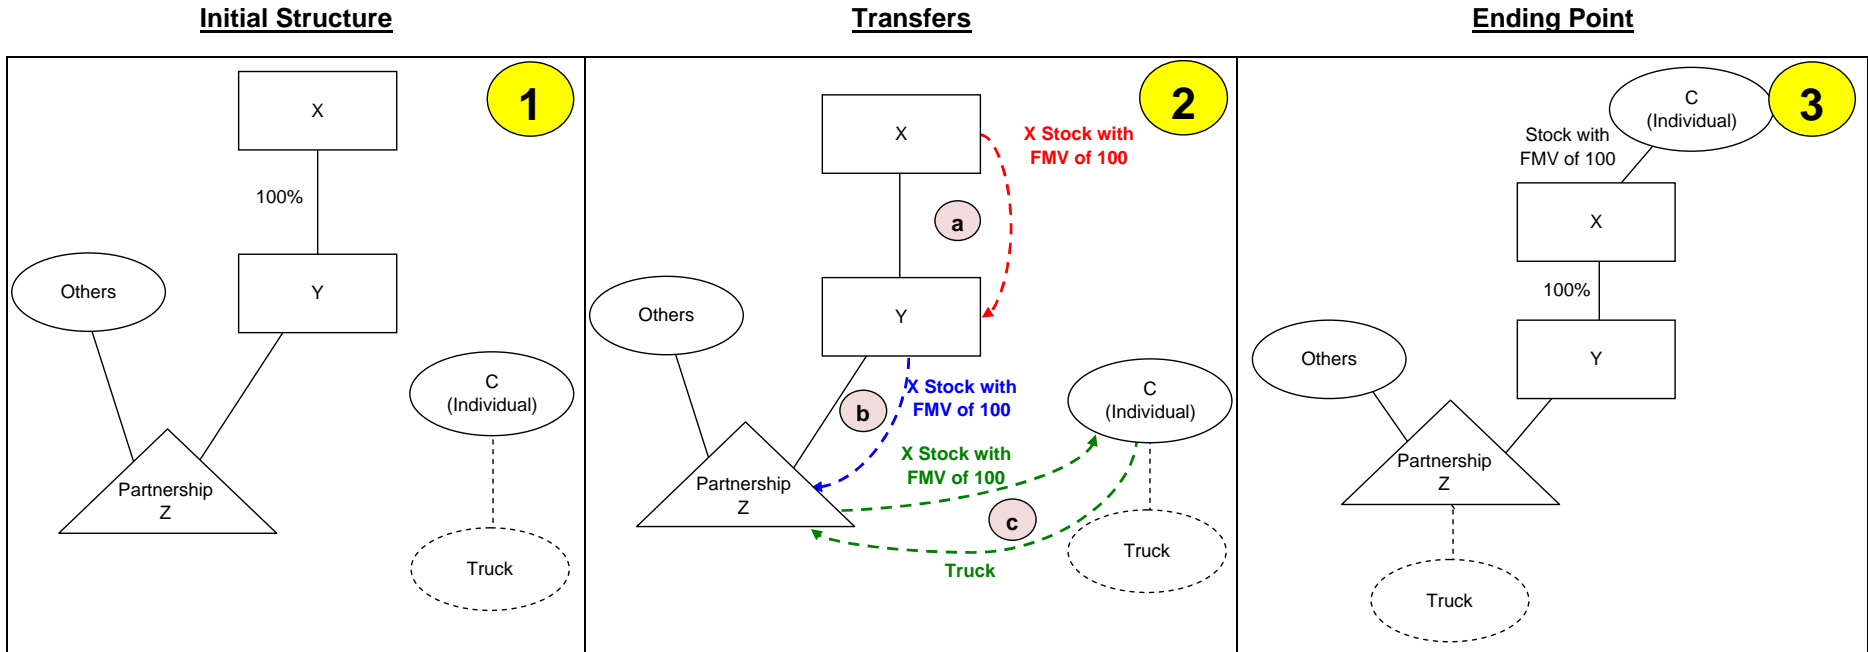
Initial Structure

Transfers

Ending Point

1

X

100%

Y

Others

Partnership Z

C (Individual)

Truck

2

X

X Stock with FMV of 100

a

Y

Others

b

X Stock with FMV of 100

C (Individual)

X Stock with FMV of 100

Partnership Z

c

Truck

Truck

3

C (Individual)

Stock with FMV of 100

X

100%

Y

Others

Partnership Z

Truck